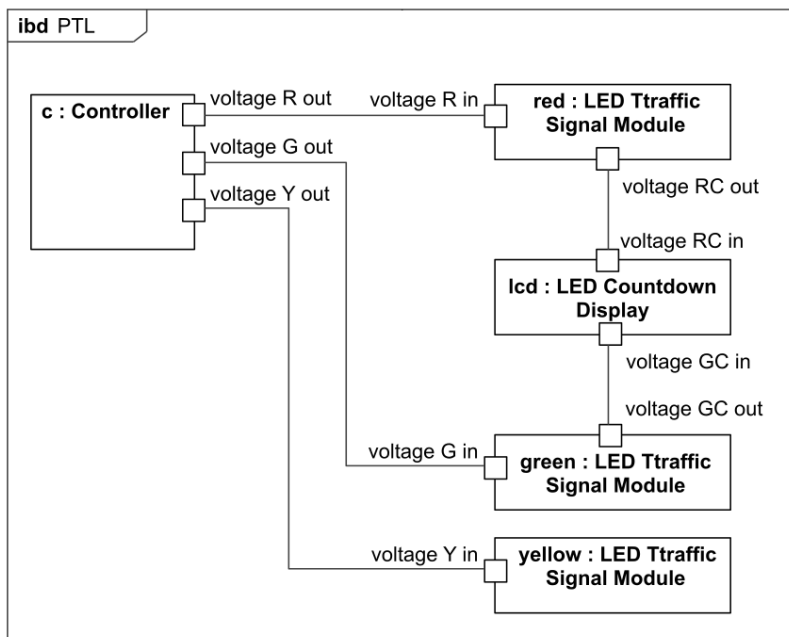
ibd PTL

c : Controller

voltage R out

voltage G out

voltage Y out

voltage R in

red : LED Ttraffic Signal Module

voltage RC out

voltage RC in

lcd : LED Countdown Display

voltage GC in

voltage GC out

voltage G in

green : LED Ttraffic Signal Module

voltage Y in

yellow : LED Ttraffic Signal Module